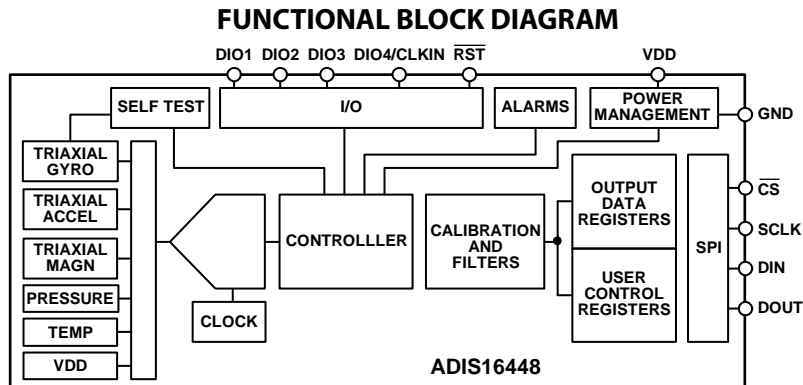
FUNCTIONAL BLOCK DIAGRAM

DIO1 DIO2 DIO3 DIO4/CLKIN $\overline{RST}$

VDD

SELF TEST

I/O

ALARMS

POWER MANAGEMENT

GND

TRIAXIAL GYRO

TRIAXIAL ACCEL

TRIAXIAL MAGN

PRESSURE

TEMP

VDD

CONTROLLLER

CLOCK

CALIBRATION AND FILTERS

OUTPUT DATA REGISTERS

USER CONTROL REGISTERS

SPI

$\overline{CS}$

SCLK

DIN

DOUT

ADIS16448